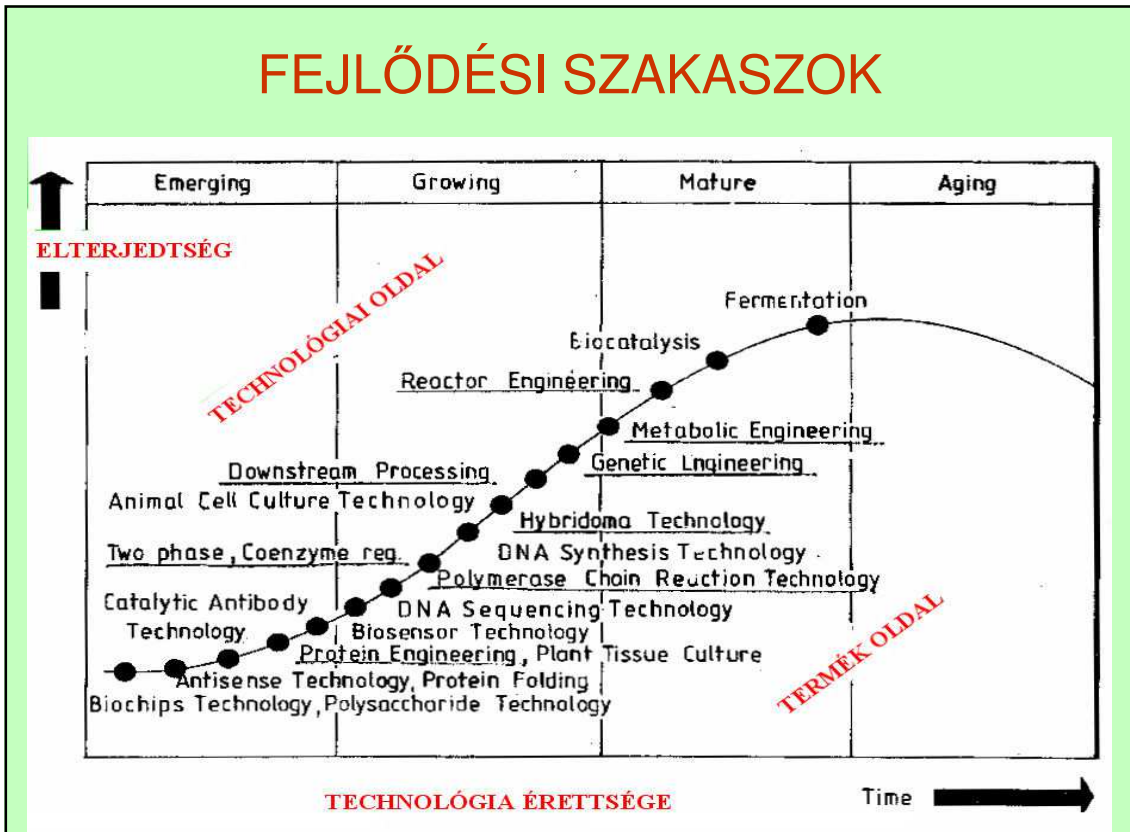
FEJLŐDÉSI SZAKASZOK

| Emerging | Growing | Mature | Aging |
|---|---|---|---|

ELTERJEDTSÉG

TECHNOLÓGIAI OLDAL

Fermentation

Biocatalysis

Reactor Engineering

Metabolic Engineering

Genetic Engineering

Downstream Processing

Animal Cell Culture Technology

Hybridoma Technology

Two phase, Coenzyme reg.

DNA Synthesis Technology

Polymerase Chain Reaction Technology

Catalytic Antibody Technology

DNA Sequencing Technology

Biosensor Technology

Protein Engineering, Plant Tissue Culture

Antisense Technology, Protein Folding

Biochips Technology, Polysaccharide Technology

TERMÉK OLDAL

TECHNOLÓGIA ÉRETTSÉGE

Time